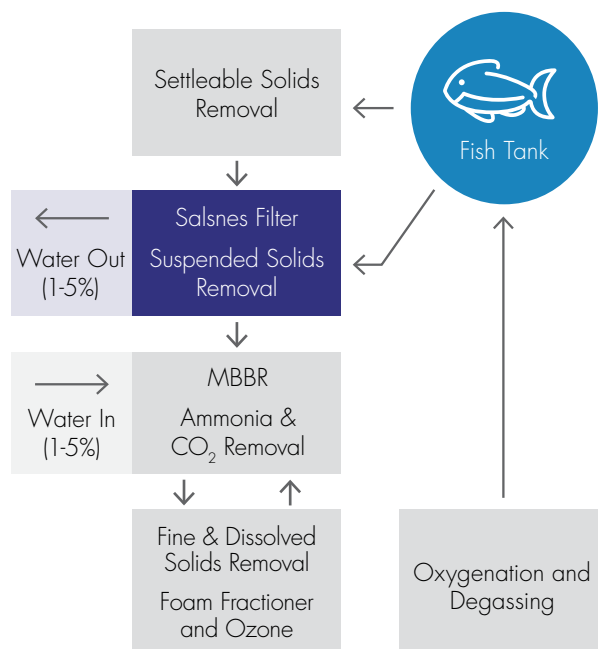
Settleable Solids Removal

Fish Tank

Water Out (1-5%)

Salsnes Filter

Suspended Solids Removal

Water In (1-5%)

MBBR

Ammonia & $CO_2$ Removal

Fine & Dissolved Solids Removal

Foam Fractioner and Ozone

Oxygenation and Degassing